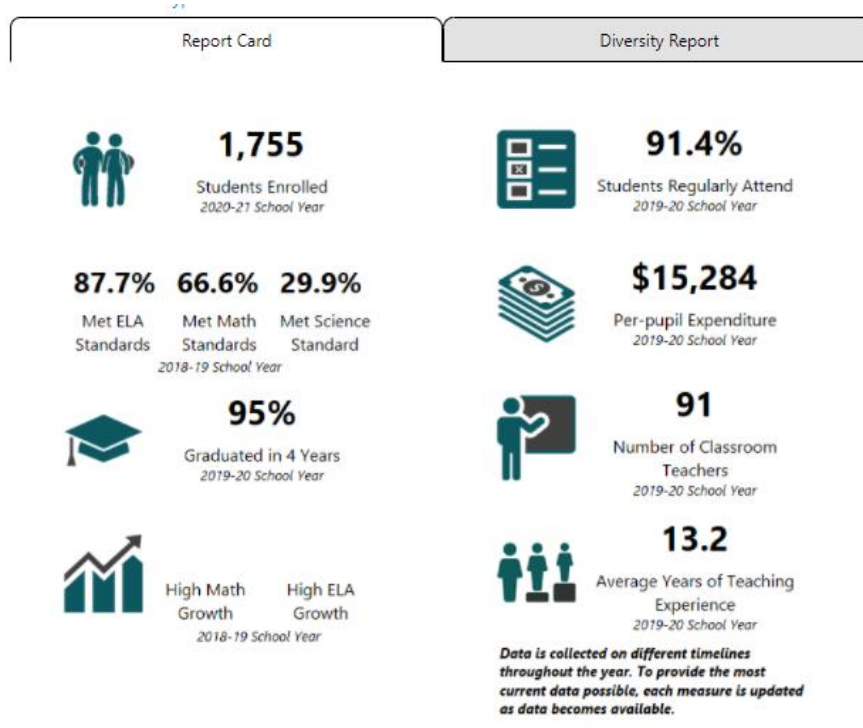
Report Card

Diversity Report

1,755

Students Enrolled

2020-21 School Year

87.7%

Met ELA Standards

66.6%

Met Math Standards

29.9%

Met Science Standard

2018-19 School Year

95%

Graduated in 4 Years

2019-20 School Year

High Math Growth

High ELA Growth

2018-19 School Year

91.4%

Students Regularly Attend

2019-20 School Year

\$15,284

Per-pupil Expenditure

2019-20 School Year

91

Number of Classroom Teachers

2019-20 School Year

13.2

Average Years of Teaching Experience

2019-20 School Year

Data is collected on different timelines throughout the year. To provide the most current data possible, each measure is updated as data becomes available.